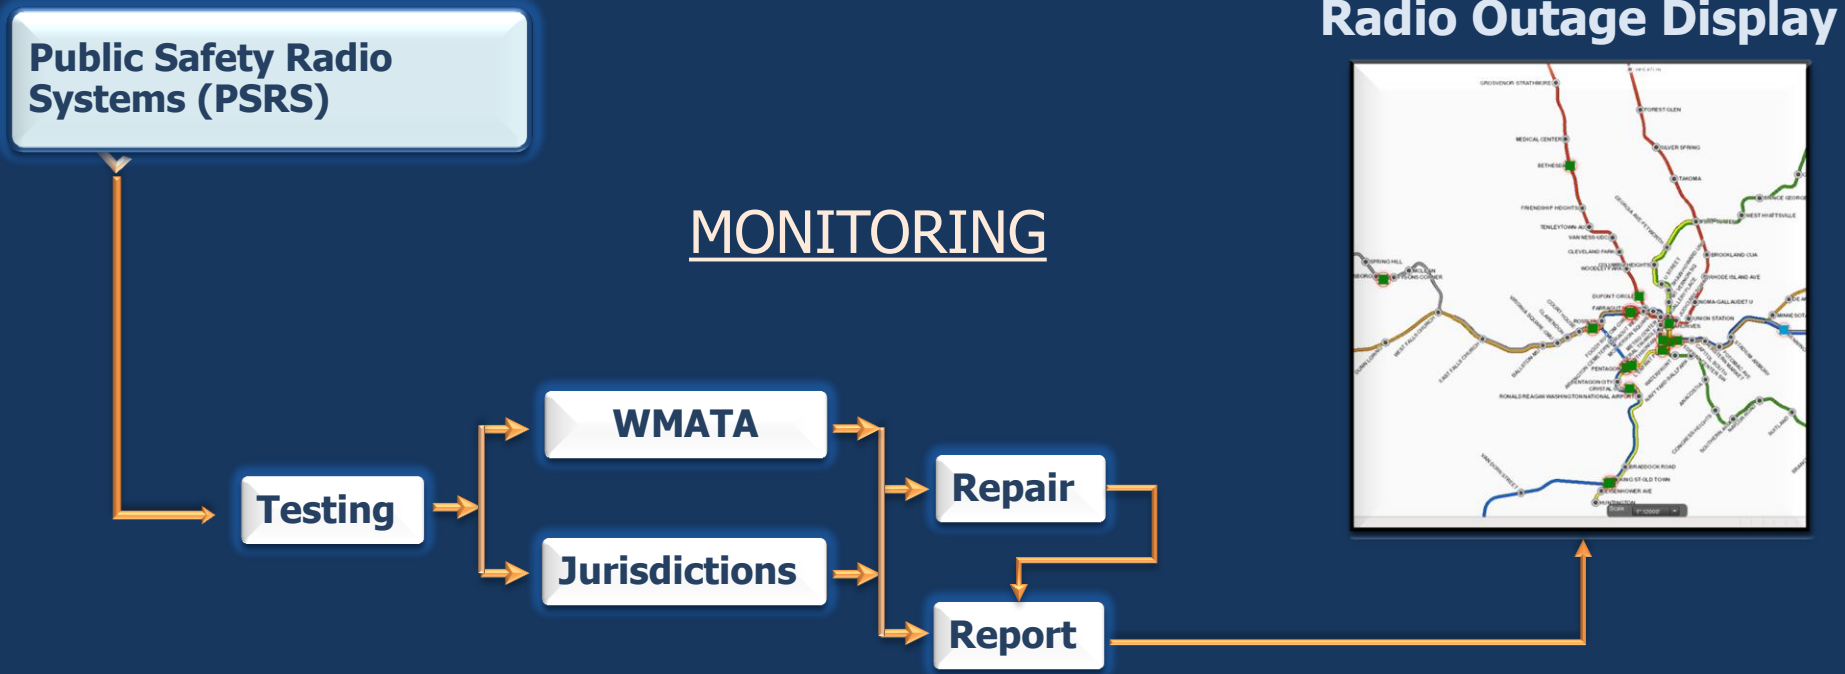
Public Safety Radio Systems (PSRS)

MONITORING

Radio Outage Display

GROSVENOR-STRATHMORE

FOREST GLEN

MEDICAL CENTER

SILVER SPRING

BETHESDA

TAKOMA

FRIENDSHIP HEIGHTS

WEST HYATTSVILLE

TENLEYTOWN-AU

VAN NESS-UDC

CLEVELAND PARK

BROOKLAND-CUA

WOODLEY PARK

RHODE ISLAND AVE

SPRING HILL

DUPONT CIRCLE

NOMA-GALLAUDET U

UNION STATION

PENTAGON

PENTAGON CITY

CRYSTAL CITY

RONALD REAGAN WASHINGTON NATIONAL AIRPORT

BRADDOCK ROAD

KING ST-OLD TOWN

EISENHOWER AVE

Testing

WMATA

Jurisdictions

Repair

Report